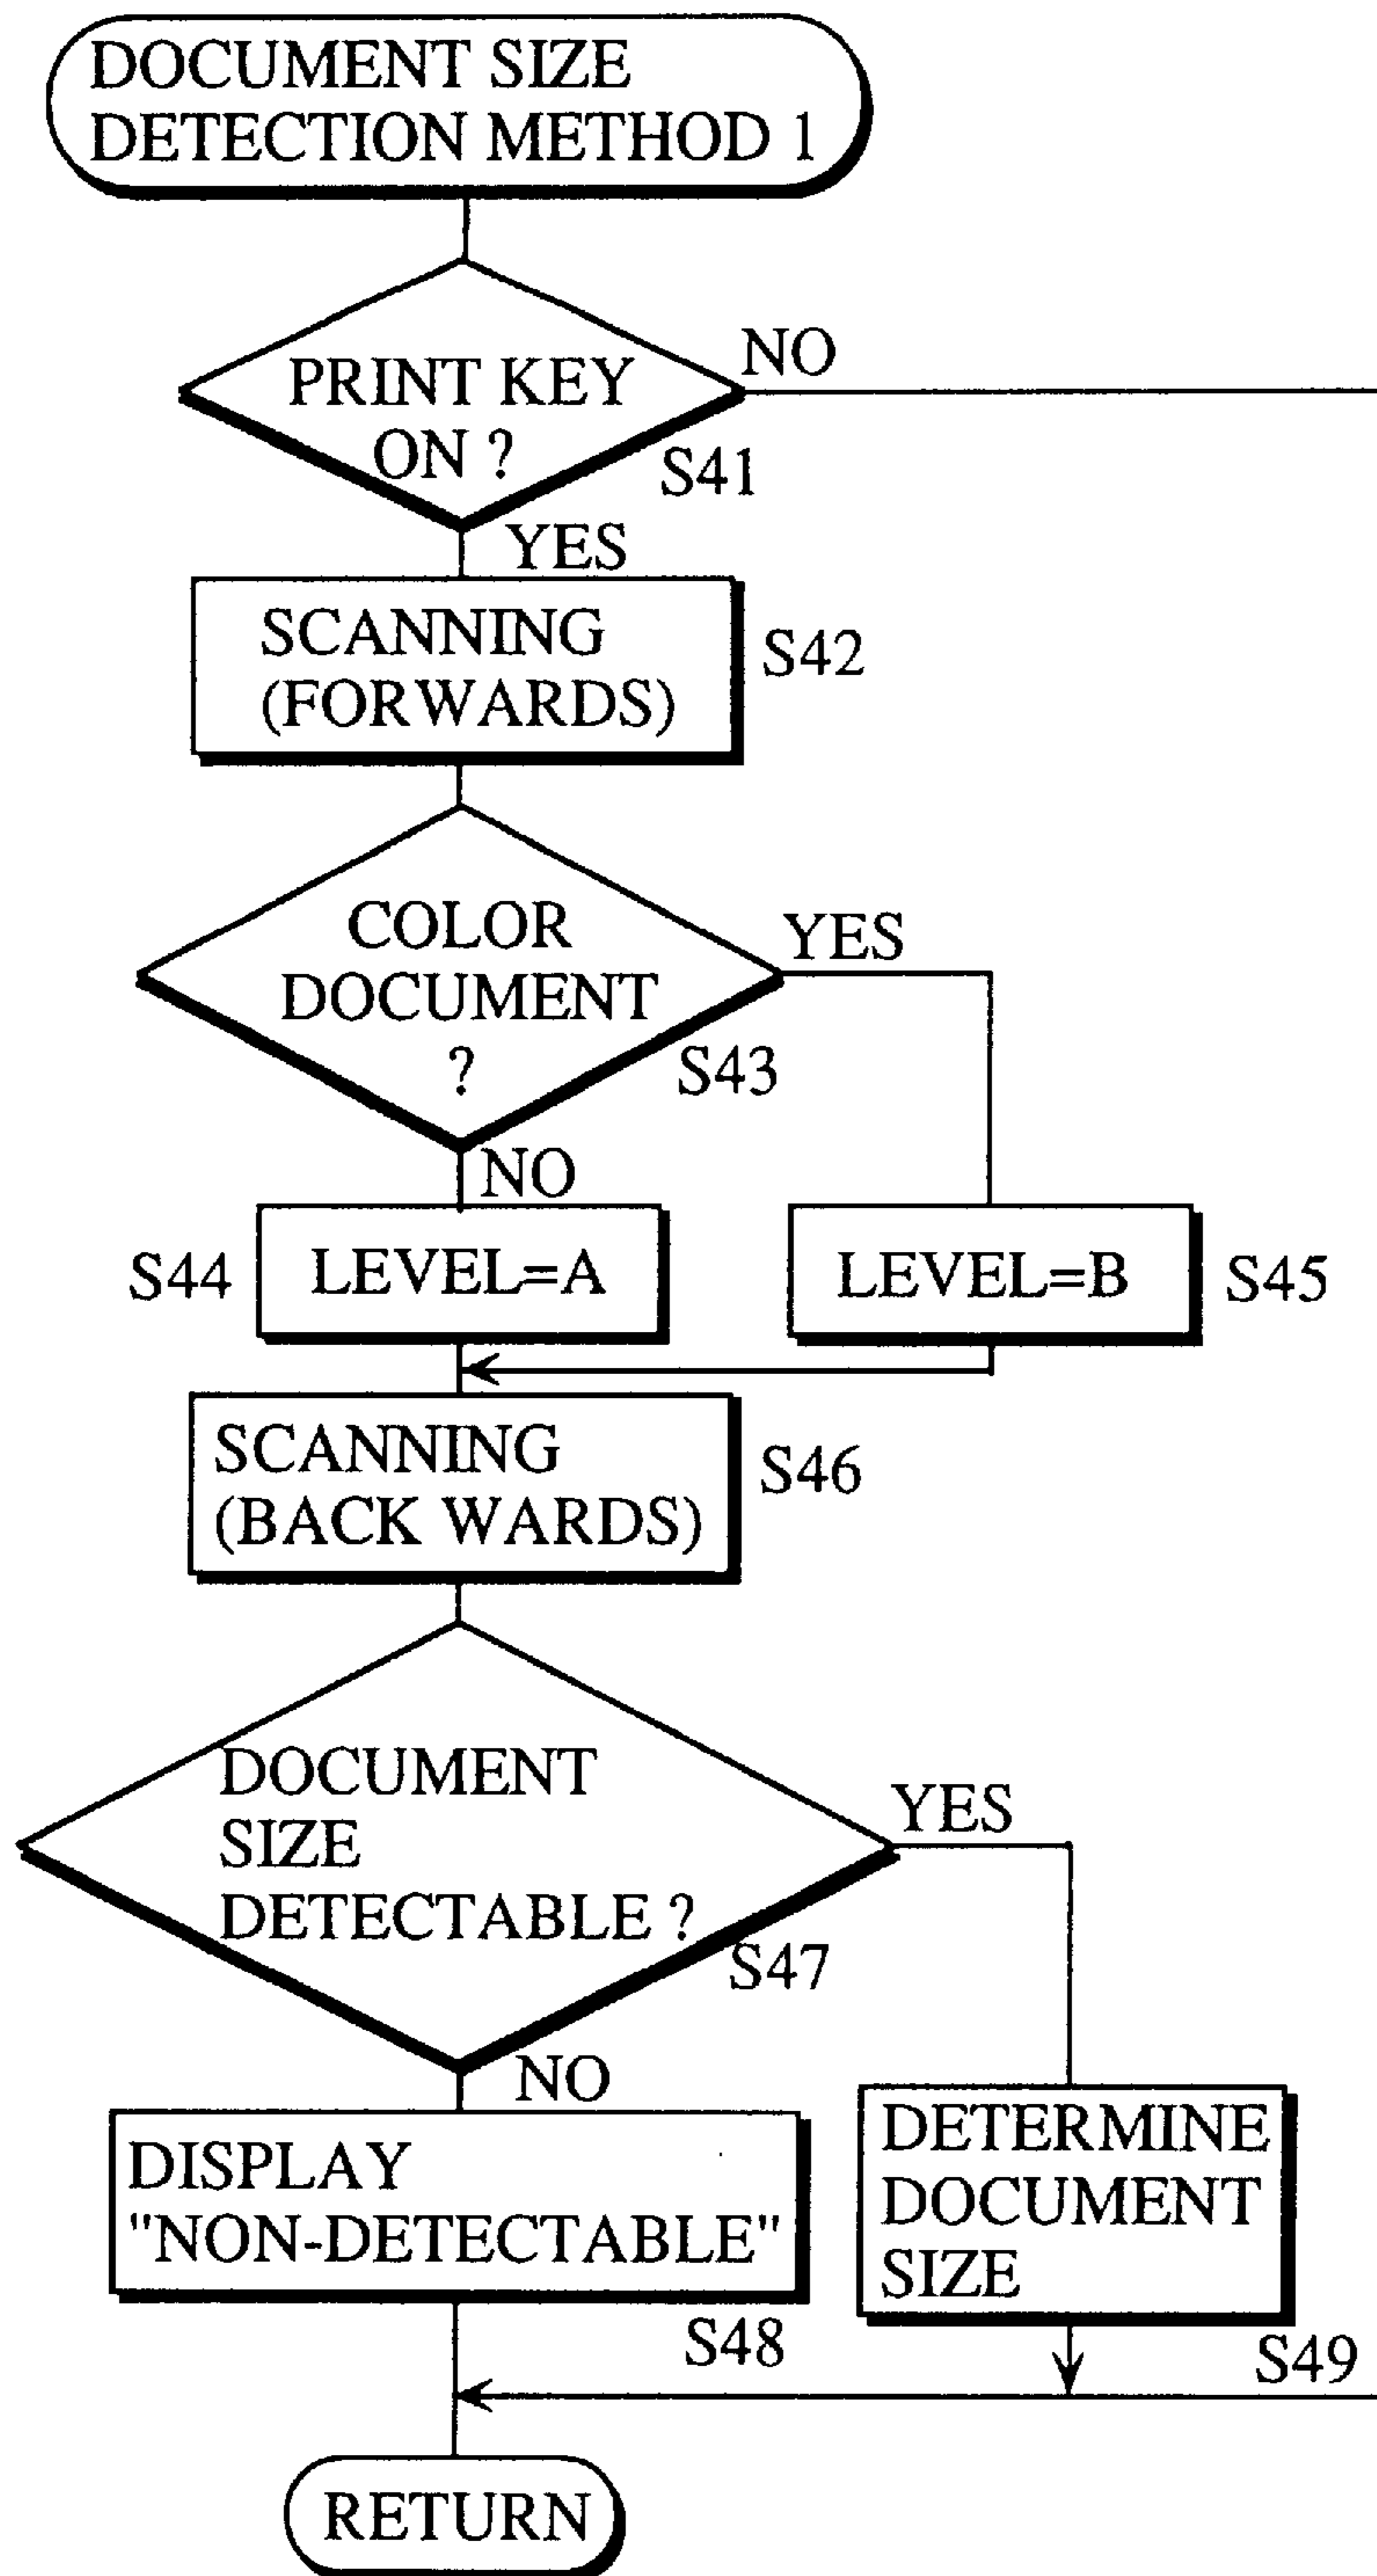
DOCUMENT SIZE DETECTION METHOD 1

PRINT KEY ON ?
NO
S41
YES

SCANNING (FORWARDS)
S42

COLOR DOCUMENT ?
YES
S43
NO

S44
LEVEL=A

LEVEL=B
S45

SCANNING (BACK WARDS)
S46

DOCUMENT SIZE DETECTABLE ?
YES
S47
NO

DISPLAY "NON-DETECTABLE"
S48

DETERMINE DOCUMENT SIZE
S49

RETURN